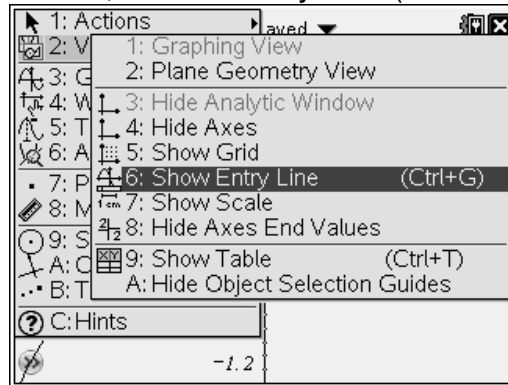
1: Actions
2: V
3: G
4: W
5: T
6: A
7: P
8: M
9: S
A: C
B: T
C:Hints
aved
1: Graphing View
2: Plane Geometry View
3: Hide Analytic Window
4: Hide Axes
5: Show Grid
6: Show Entry Line (Ctrl+G)
7: Show Scale
8: Hide Axes End Values
9: Show Table (Ctrl+T)
A: Hide Object Selection Guides
-1.2